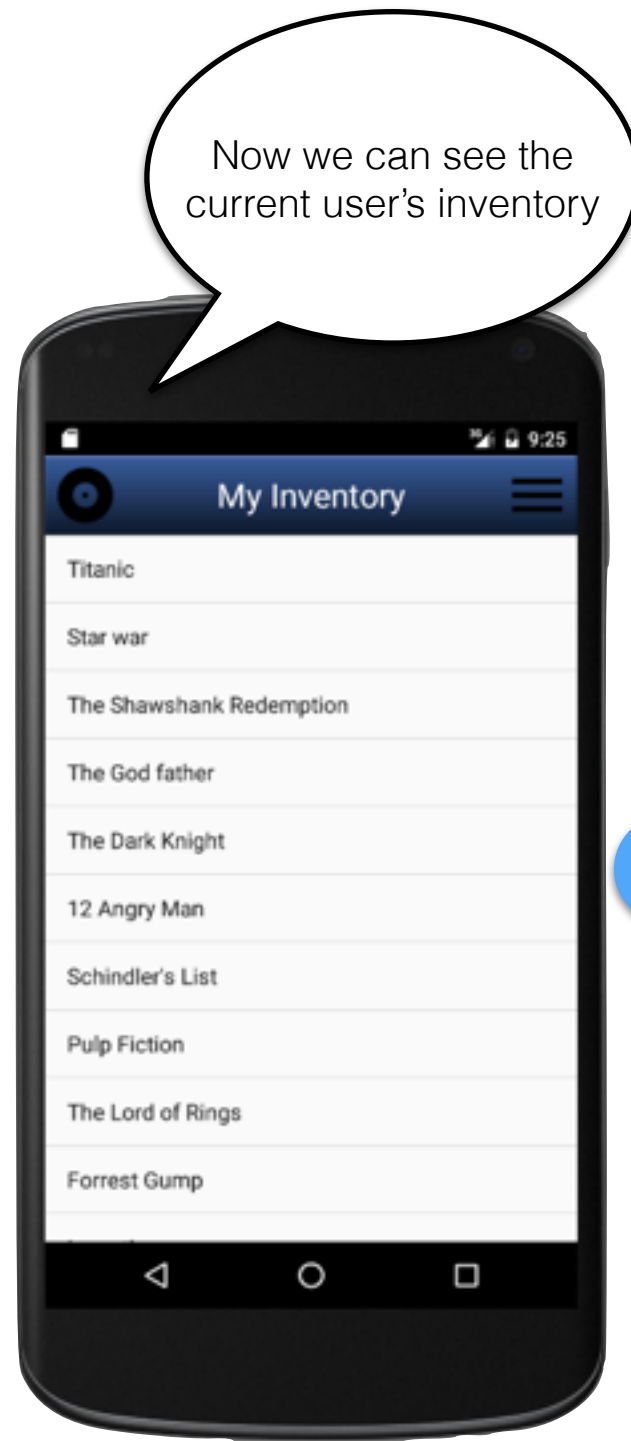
Now we can see the current user's inventory

9:25

My Inventory

Titanic

Star war

The Shawshank Redemption

The God father

The Dark Knight

12 Angry Man

Schindler's List

Pulp Fiction

The Lord of Rings

Forrest Gump

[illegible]